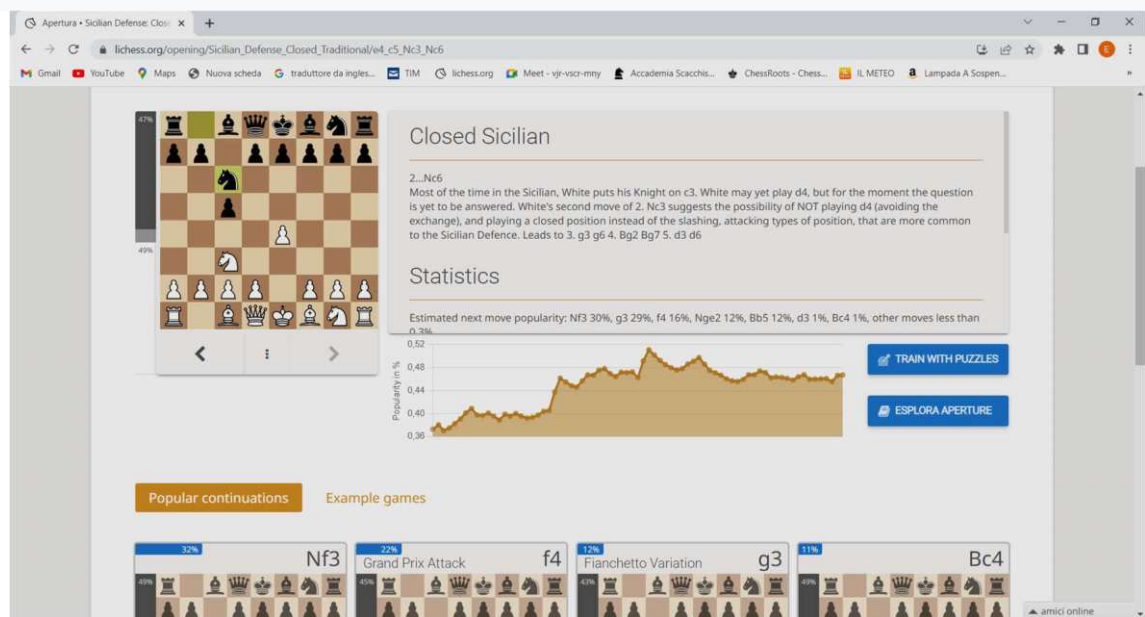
Apertura • Sicilian Defense: Clos ×
lichess.org/opening/Sicilian_Defense_Closed_Traditional/e4_c5_Nc3_Nc6
Gmail YouTube Maps Nuova scheda traduttore da ingles... TIM lichess.org Meet - vjr-vscr-mny Accademia Scacchis... ChessRoots - Chess... IL METEO Lampada A Sospen...

47%
49%

Closed Sicilian

2...Nc6
Most of the time in the Sicilian, White puts his Knight on c3. White may yet play d4, but for the moment the question is yet to be answered. White's second move of 2. Nc3 suggests the possibility of NOT playing d4 (avoiding the exchange), and playing a closed position instead of the slashing, attacking types of position, that are more common to the Sicilian Defence. Leads to 3. g3 g6 4. Bg2 Bg7 5. d3 d6

Statistics

Estimated next move popularity: Nf3 30%, g3 29%, f4 16%, Nge2 12%, Bb5 12%, d3 1%, Bc4 1%, other moves less than 0.3%

0,52
0,48
0,44
0,40
0,36
Popularity in %

TRAIN WITH PUZZLES
ESPLORA APERTURE

Popular continuations
Example games

32% Nf3
49%
22% Grand Prix Attack f4
45%
12% Fianchetto Variation g3
43%
11% Bc4
49%

amici online